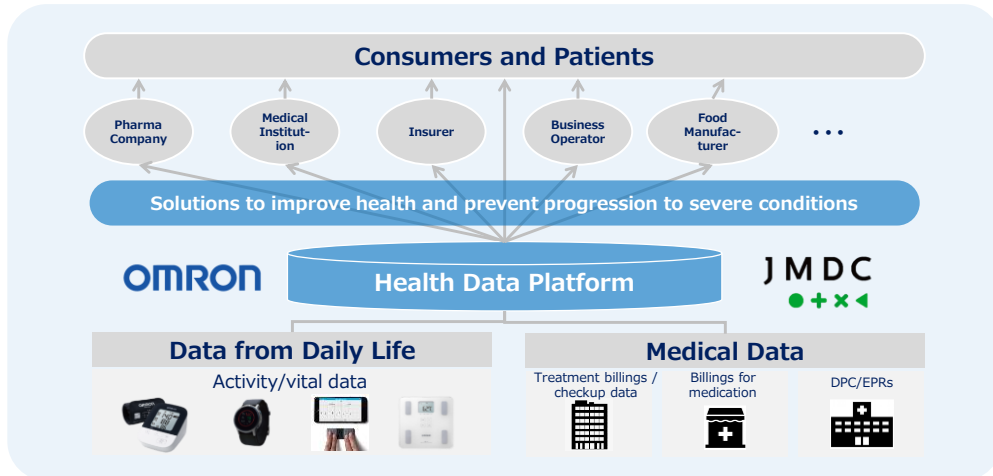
Consumers and Patients

Pharma Company

Medical Institution

Insurer

Business Operator

Food Manufacturer

• • •

Solutions to improve health and prevent progression to severe conditions

OMRON

Health Data Platform

JMDC

Data from Daily Life

Activity/vital data

Medical Data

Treatment billings / checkup data

Billings for medication

DPC/EPRs